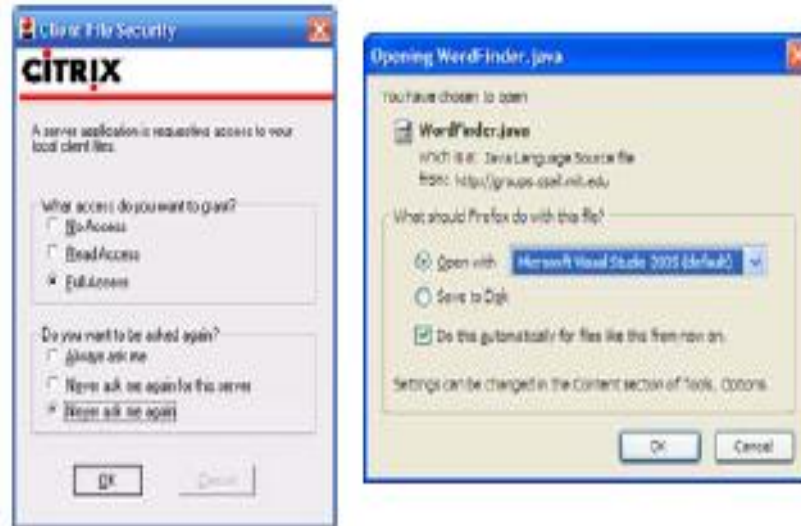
Client File Security

CITRIX

A server application is requesting access to your local client files.

What access do you want to grant?
No Access
Read Access
Full Access

Do you want to be asked again?
Always ask me
Never ask me again for this server
Never ask me again

OK
Cancel

Opening WordFinder.java

You have chosen to open

WordFinder.java
which is: Java Language Source file
from: http://groups.csail.mit.edu

What should Firefox do with this file?
Open with Microsoft Visual Studio 2005 (default)
Save to Disk
Do this automatically for files like this from now on.

Settings can be changed in the Content section of Tools, Options.

OK
Cancel